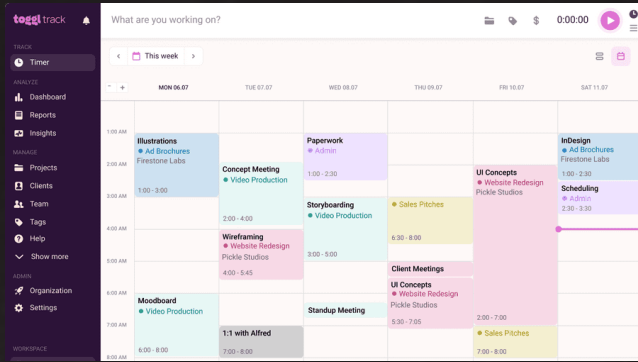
toggl track

TRACK
Timer
ANALYZE
Dashboard
Reports
Insights
MANAGE
Projects
Clients
Team
Tags
Help
Show more
ADMIN
Organization
Settings
WORKSPACE

What are you working on?
0:00:00

This week

- +
MON 06.07
TUE 07.07
WED 08.07
THU 09.07
FRI 10.07
SAT 11.07

1:00 AM
2:00 AM
3:00 AM
4:00 AM
5:00 AM
6:00 AM
7:00 AM
8:00 AM

Illustrations
Ad Brochures
Firestone Labs
1:00 - 3:00

Moodboard
Video Production
6:00 - 8:00

Concept Meeting
Video Production
2:00 - 4:00

Wireframing
Website Redesign
Pickle Studios
4:00 - 5:45

1:1 with Alfred
7:00 - 8:00

Paperwork
Admin
1:00 - 2:30

Storyboarding
Video Production
3:00 - 5:00

Standup Meeting

Sales Pitches
6:30 - 8:00

Client Meetings

UI Concepts
Website Redesign
Pickle Studios
5:30 - 7:00

UI Concepts
Website Redesign
Pickle Studios
2:00 - 7:00

Sales Pitches
7:00 - 8:00

InDesign
Ad Brochures
Firestone Labs

Scheduling
Admin
2:30 - 3:30